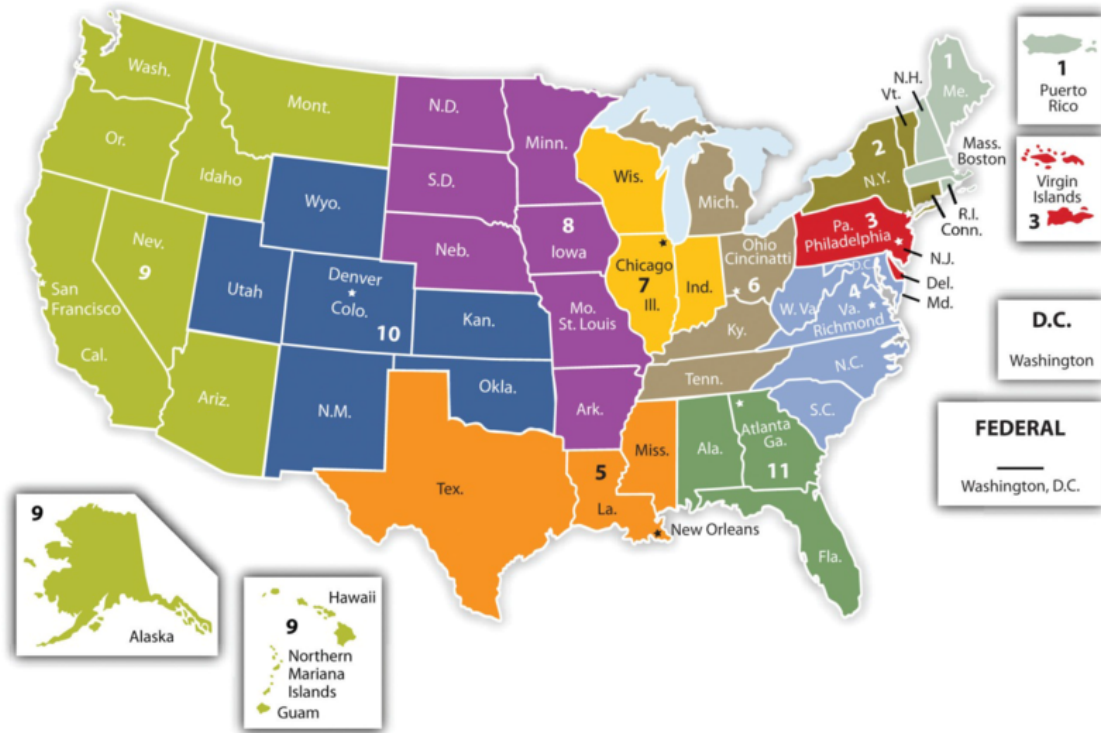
Wash.
Mont.
Or.
Idaho
Wyo.
N.D.
S.D.
Neb.
Minn.
Wis.
Mich.
1
Me.
N.H.
Vt.
2
N.Y.
Mass.
Boston
R.I.
Conn.
1
Puerto Rico
Virgin Islands
3
Nev.
9
San Francisco
Cal.
Utah
Denver
Colo.
10
Kan.
8
Iowa
Chicago
7
Ill.
Ind.
Ohio
Cincinatti
6
Pa.
3
Philadelphia
N.J.
Del.
Md.
D.C.
4
W. Va.
Va.
Richmond
Mo.
St. Louis
Ky.
D.C.
Washington
Ariz.
N.M.
Okla.
Ark.
Tenn.
N.C.
S.C.
Atlanta
Ga.
11
Ala.
Miss.
5
La.
New Orleans
Tex.
Fla.
FEDERAL
Washington, D.C.
9
Alaska
Hawaii
9
Northern Mariana Islands
Guam